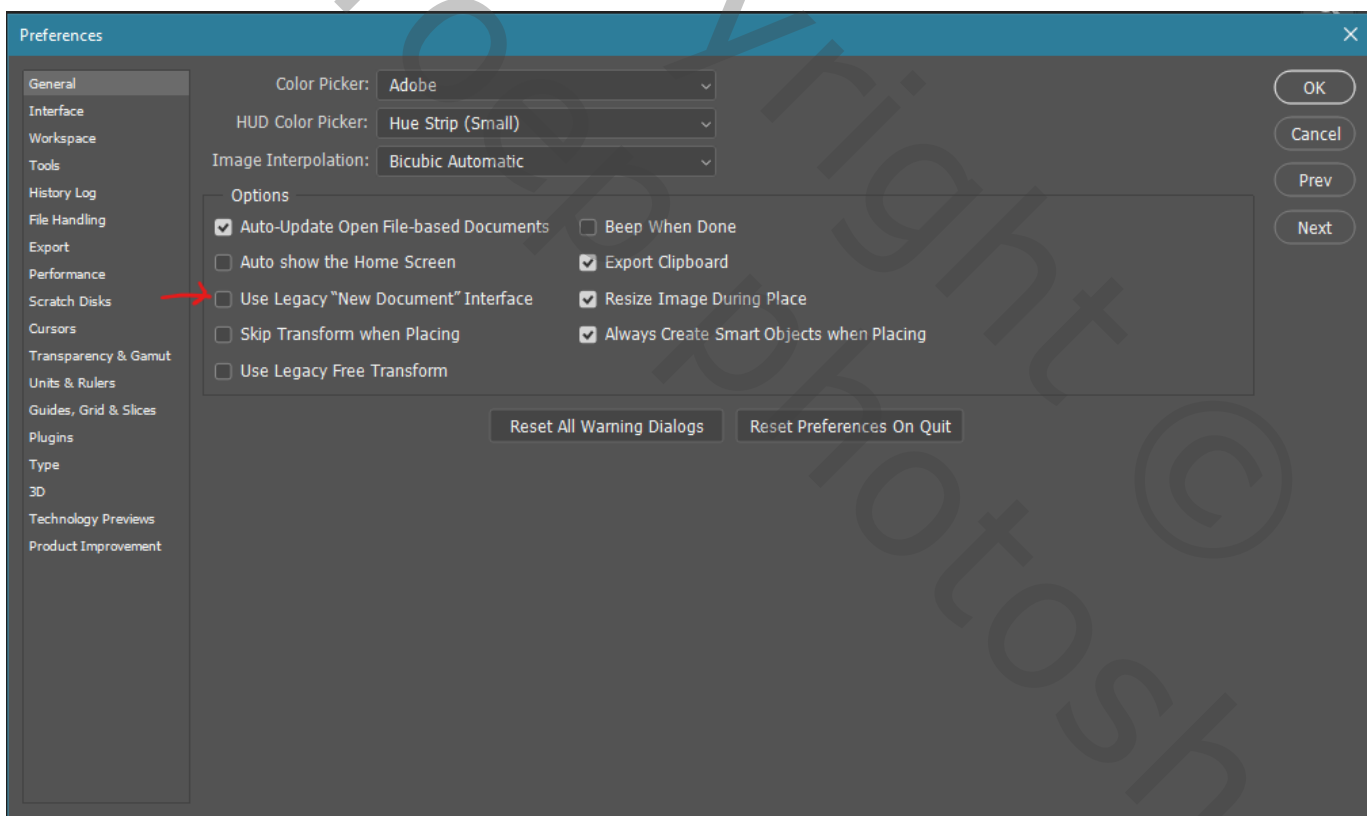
Preferences

General
Interface
Workspace
Tools
History Log
File Handling
Export
Performance
Scratch Disks
Cursors
Transparency & Gamut
Units & Rulers
Guides, Grid & Slices
Plugins
Type
3D
Technology Previews
Product Improvement

Color Picker: Adobe
HUD Color Picker: Hue Strip (Small)
Image Interpolation: Bicubic Automatic

Options
Auto-Update Open File-based Documents
Auto show the Home Screen
Use Legacy "New Document" Interface
Skip Transform when Placing
Use Legacy Free Transform
Beep When Done
Export Clipboard
Resize Image During Place
Always Create Smart Objects when Placing

Reset All Warning Dialogs
Reset Preferences On Quit

OK
Cancel
Prev
Next

Copyright © Photosh